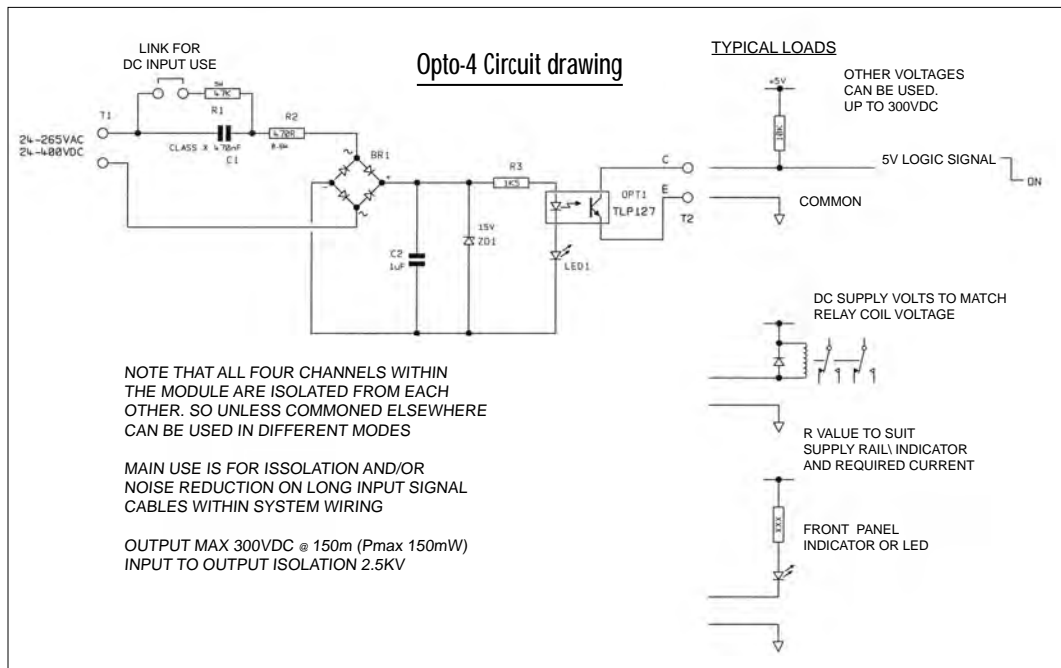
LINK FOR
DC INPUT USE

Opto-4 Circuit drawing

TYPICAL LOADS

+5V

OTHER VOLTAGES
CAN BE USED.
UP TO 300VDC

5W
470R
R1
R2
470R
0.6W
T1
24-265VAC
24-400VDC
CLASS X 470nF
C1
BR1
R3
1K5
C
E
OPT1
TLP127
T2
15V
ZD1
C2
1uF
LED1
10K

5V LOGIC SIGNAL

ON

COMMON

DC SUPPLY VOLTS TO MATCH
RELAY COIL VOLTAGE

NOTE THAT ALL FOUR CHANNELS WITHIN THE MODULE ARE ISOLATED FROM EACH OTHER. SO UNLESS COMMONED ELSEWHERE CAN BE USED IN DIFFERENT MODES

MAIN USE IS FOR ISSOLATION AND/OR NOISE REDUCTION ON LONG INPUT SIGNAL CABLES WITHIN SYSTEM WIRING

OUTPUT MAX 300VDC @ 150m (Pmax 150mW)
INPUT TO OUTPUT ISOLATION 2.5KV

R VALUE TO SUIT
SUPPLY RAIL\ INDICATOR
AND REQUIRED CURRENT

XXX

FRONT PANEL
INDICATOR OR LED